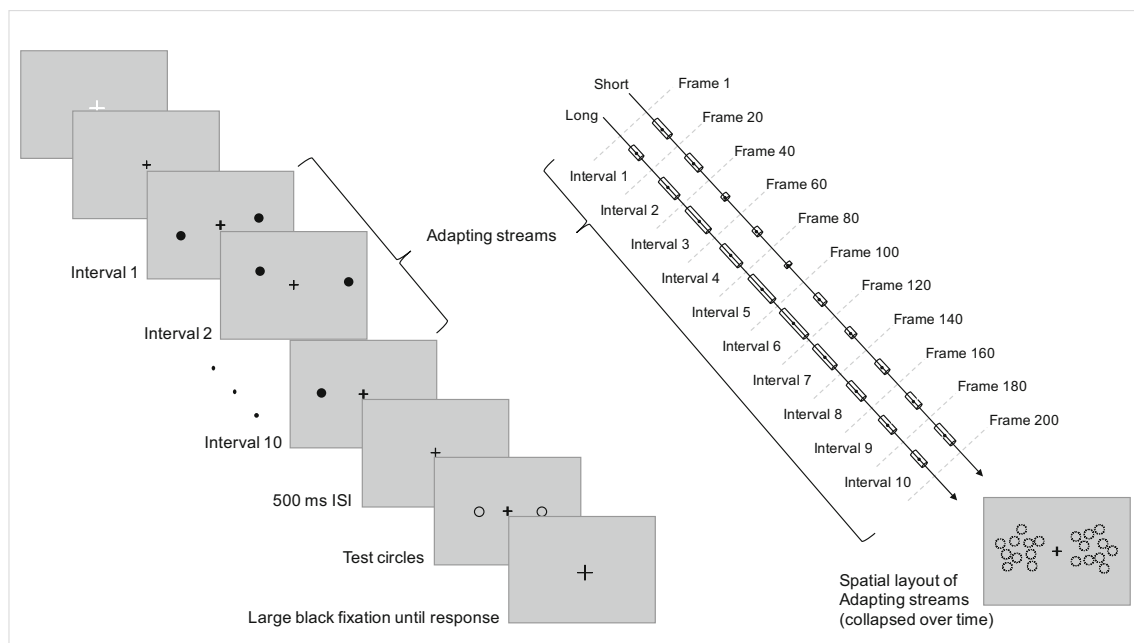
Interval 1

Interval 2

Interval 10

500 ms ISI

Test circles

Large black fixation until response

Adapting streams

Short

Long

Frame 1

Frame 20

Frame 40

Frame 60

Frame 80

Frame 100

Frame 120

Frame 140

Frame 160

Frame 180

Frame 200

Interval 1

Interval 2

Interval 3

Interval 4

Interval 5

Interval 6

Interval 7

Interval 8

Interval 9

Interval 10

Spatial layout of Adapting streams (collapsed over time)